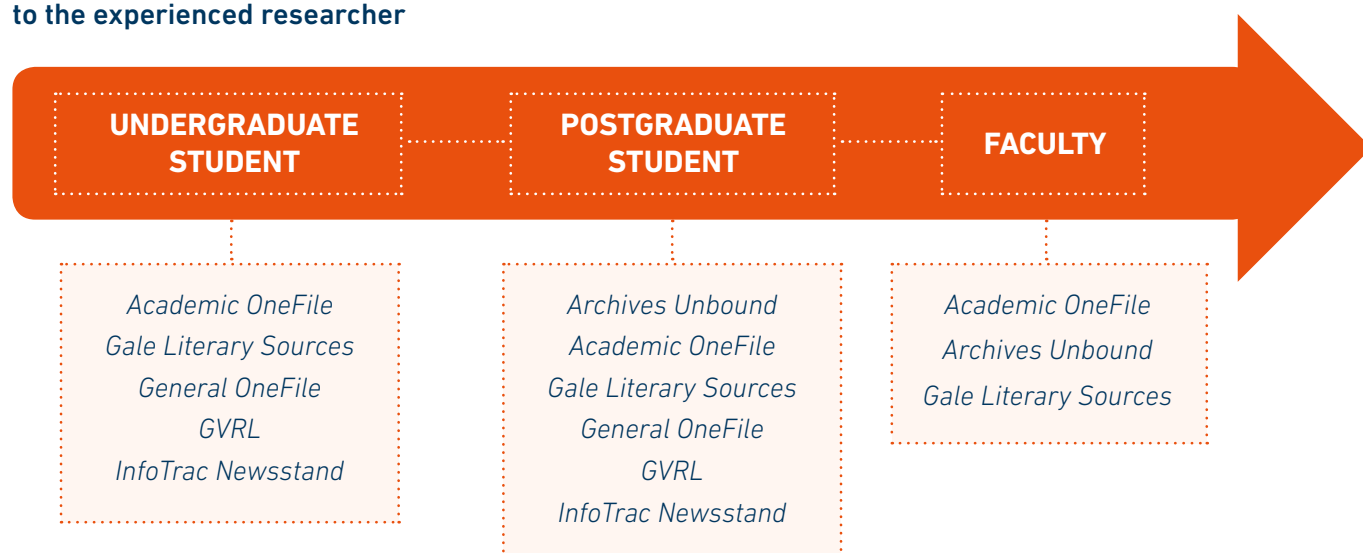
to the experienced researcher

UNDERGRADUATE STUDENT

POSTGRADUATE STUDENT

FACULTY

Academic OneFile
Gale Literary Sources
General OneFile
GVRL
InfoTrac Newsstand

Archives Unbound
Academic OneFile
Gale Literary Sources
General OneFile
GVRL
InfoTrac Newsstand

Academic OneFile
Archives Unbound
Gale Literary Sources